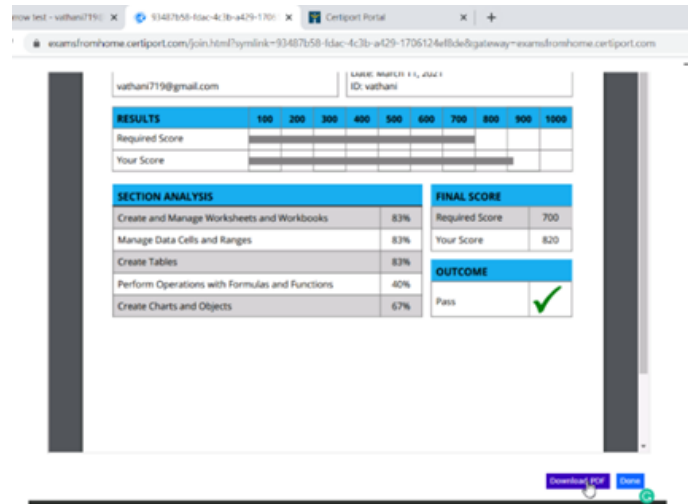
row test - vathani719 × 93487b58-fdac-4c3b-a429-170 × Certiport Portal × +

examsfromhome.certiport.com/join.html?symlink=93487b58-fdac-4c3b-a429-1706124ef8de&gateway=examsfromhome.certiport.com

vathani719@gmail.com

Date: March 11, 2021
ID: vathani

| RESULTS | 100 | 200 | 300 | 400 | 500 | 600 | 700 | 800 | 900 | 1000 |
|---|---|---|---|---|---|---|---|---|---|---|
| Required Score | | | | | | | | | | |
| Your Score | | | | | | | | | | |

| SECTION ANALYSIS | |
|---|---|
| Create and Manage Worksheets and Workbooks | 83% |
| Manage Data Cells and Ranges | 83% |
| Create Tables | 83% |
| Perform Operations with Formulas and Functions | 40% |
| Create Charts and Objects | 67% |

| FINAL SCORE | |
|---|---|
| Required Score | 700 |
| Your Score | 820 |

| OUTCOME | |
|---|---|
| Pass | |

Download PDF Done